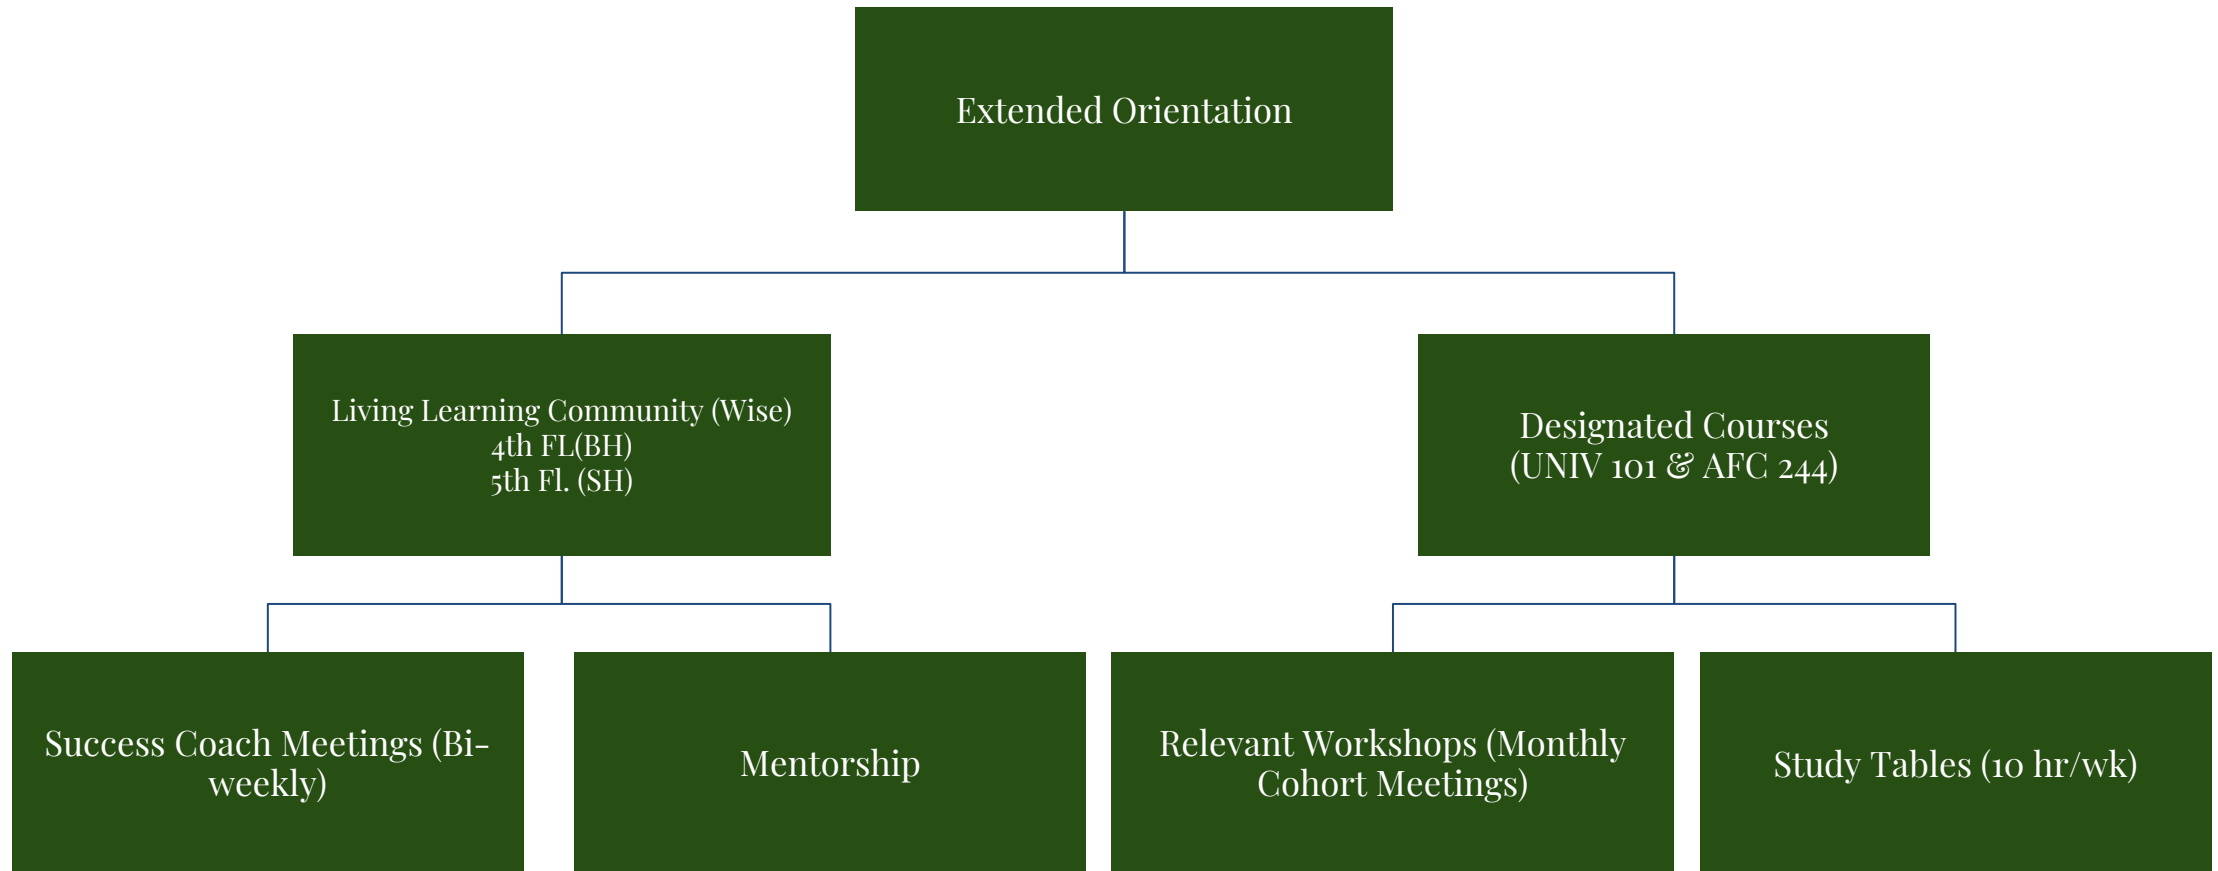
Extended Orientation

Living Learning Community (Wise)
4th FL(BH)
5th Fl. (SH)

Designated Courses
(UNIV 101 & AFC 244)

Success Coach Meetings (Bi-weekly)

Mentorship

Relevant Workshops (Monthly Cohort Meetings)

Study Tables (10 hr/wk)